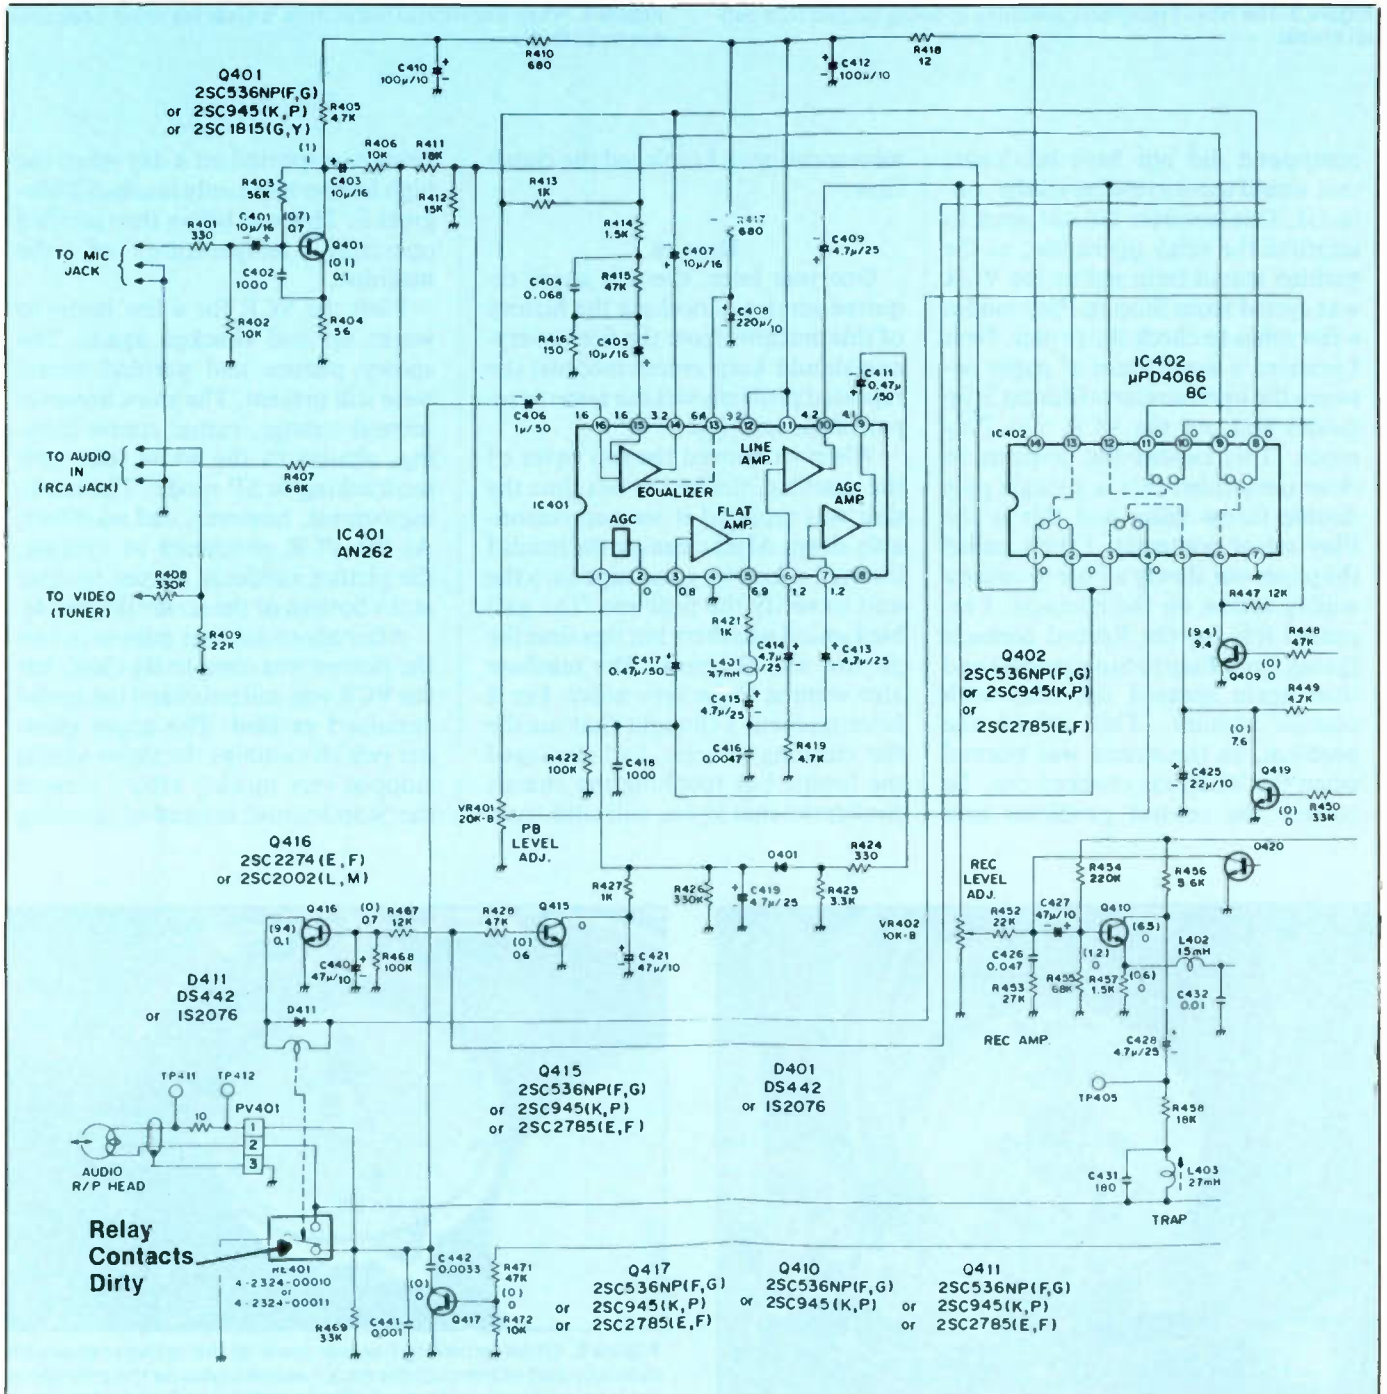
Q401
2SC536NP(F,G)
or 2SC945(K,P)
or 2SC1815(G,Y)

R405 47K
C410 100μ/10
R410 680
C412 100μ/10
R418 12

R406 10K
R411 18K
R403 56K
C403 10μ/16
R412 15K
R413 1K
R401 330
C401 10μ/16
(07) 07
Q401
(01) 0.1
C402 1000
R402 10K
R404 56

TO MIC JACK

R414 1.5K
C404 0.068
R415 47K
R416 150
C405 10μ/16
C407 10μ/16
R417 680
C408 220μ/10
C409 4.7μ/25
C411 0.47μ/50
C406 1μ/50

IC402
μPD4066
BC

TO AUDIO IN (RCA JACK)

R407 68K

IC401 AN262

EQUALIZER
LINE AMP
AGC AMP
AGC
FLAT AMP

TO VIDEO (TUNER)
R408 330K
R409 22K

R421 1K
L401 47mH
C414 4.7μ/25
C413 4.7μ/25
C417 0.47μ/50
C415 4.7μ/25
C416 0.0047
R419 4.7K
R422 100K
C418 1000
VR401 20K-B
PB LEVEL ADJ.

R447 12K
Q402
2SC536NP(F,G)
or 2SC945(K,P)
or
2SC2785(E,F)
R448 47K
(9.4) 9.4
Q409
R449 4.7K
(0) 7.6
C425 22μ/10
Q419
R450 33K

Q416
2SC2274(E,F)
or 2SC2002(L,M)

Q416
(9.4) 0.1
(0) 07
R467 12K
C440 47μ/10
R468 100K
R428 47K
Q415
(0) 06
C421 47μ/10
R427 1K
R426 330K
C419 4.7μ/25
D401
R424 330
R425 3.3K
VR402 10K-B
REC LEVEL ADJ.
R454 220K
R456 5.6K
Q420
R452 22K
C427 47μ/10
Q410
(12)
(6.5)
L402 15mH
C426 0.047
R453 27K
R455 68K
R457 1.5K
(0.6)
C432 0.01
REC AMP.
C428 4.7μ/25

D411
DS442
or IS2076
D411

Q415
2SC536NP(F,G)
or 2SC945(K,P)
or 2SC2785(E,F)

D401
DS442
or IS2076

TP411
TP412
10
PV401
1
2
3
AUDIO R/P HEAD

TP405
R458 18K
C431 180
L403 27mH
TRAP

Relay Contacts Dirty
RL401
4-2324-00010
or
4-2324-00011
R469 33K
C441 0.001
C442 0.0033
(0)
Q417
R471 47K
(0) 0
R472 10K

Q417
2SC536NP(F,G)
or 2SC945(K,P)
or 2SC2785(E,F)

Q410
2SC536NP(F,G)
or 2SC945(K,P)

Q411
2SC536NP(F,G)
or 2SC945(K,P)
or 2SC2785(E,F)